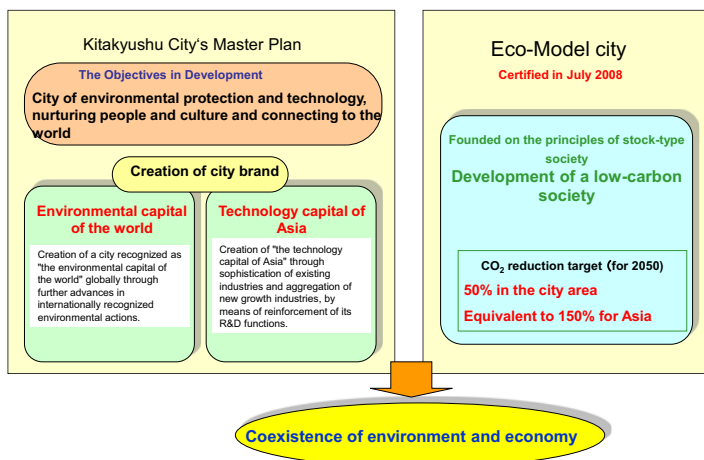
Kitakyushu City's Master Plan

The Objectives in Development

City of environmental protection and technology, nurturing people and culture and connecting to the world

Creation of city brand

Environmental capital of the world

Creation of a city recognized as "the environmental capital of the world" globally through further advances in internationally recognized environmental actions.

Technology capital of Asia

Creation of "the technology capital of Asia" through sophistication of existing industries and aggregation of new growth industries, by means of reinforcement of its R&D functions.

Eco-Model city

Certified in July 2008

Founded on the principles of stock-type society

Development of a low-carbon society

$CO_2$ reduction target (for 2050)

50% in the city area

Equivalent to 150% for Asia

Coexistence of environment and economy